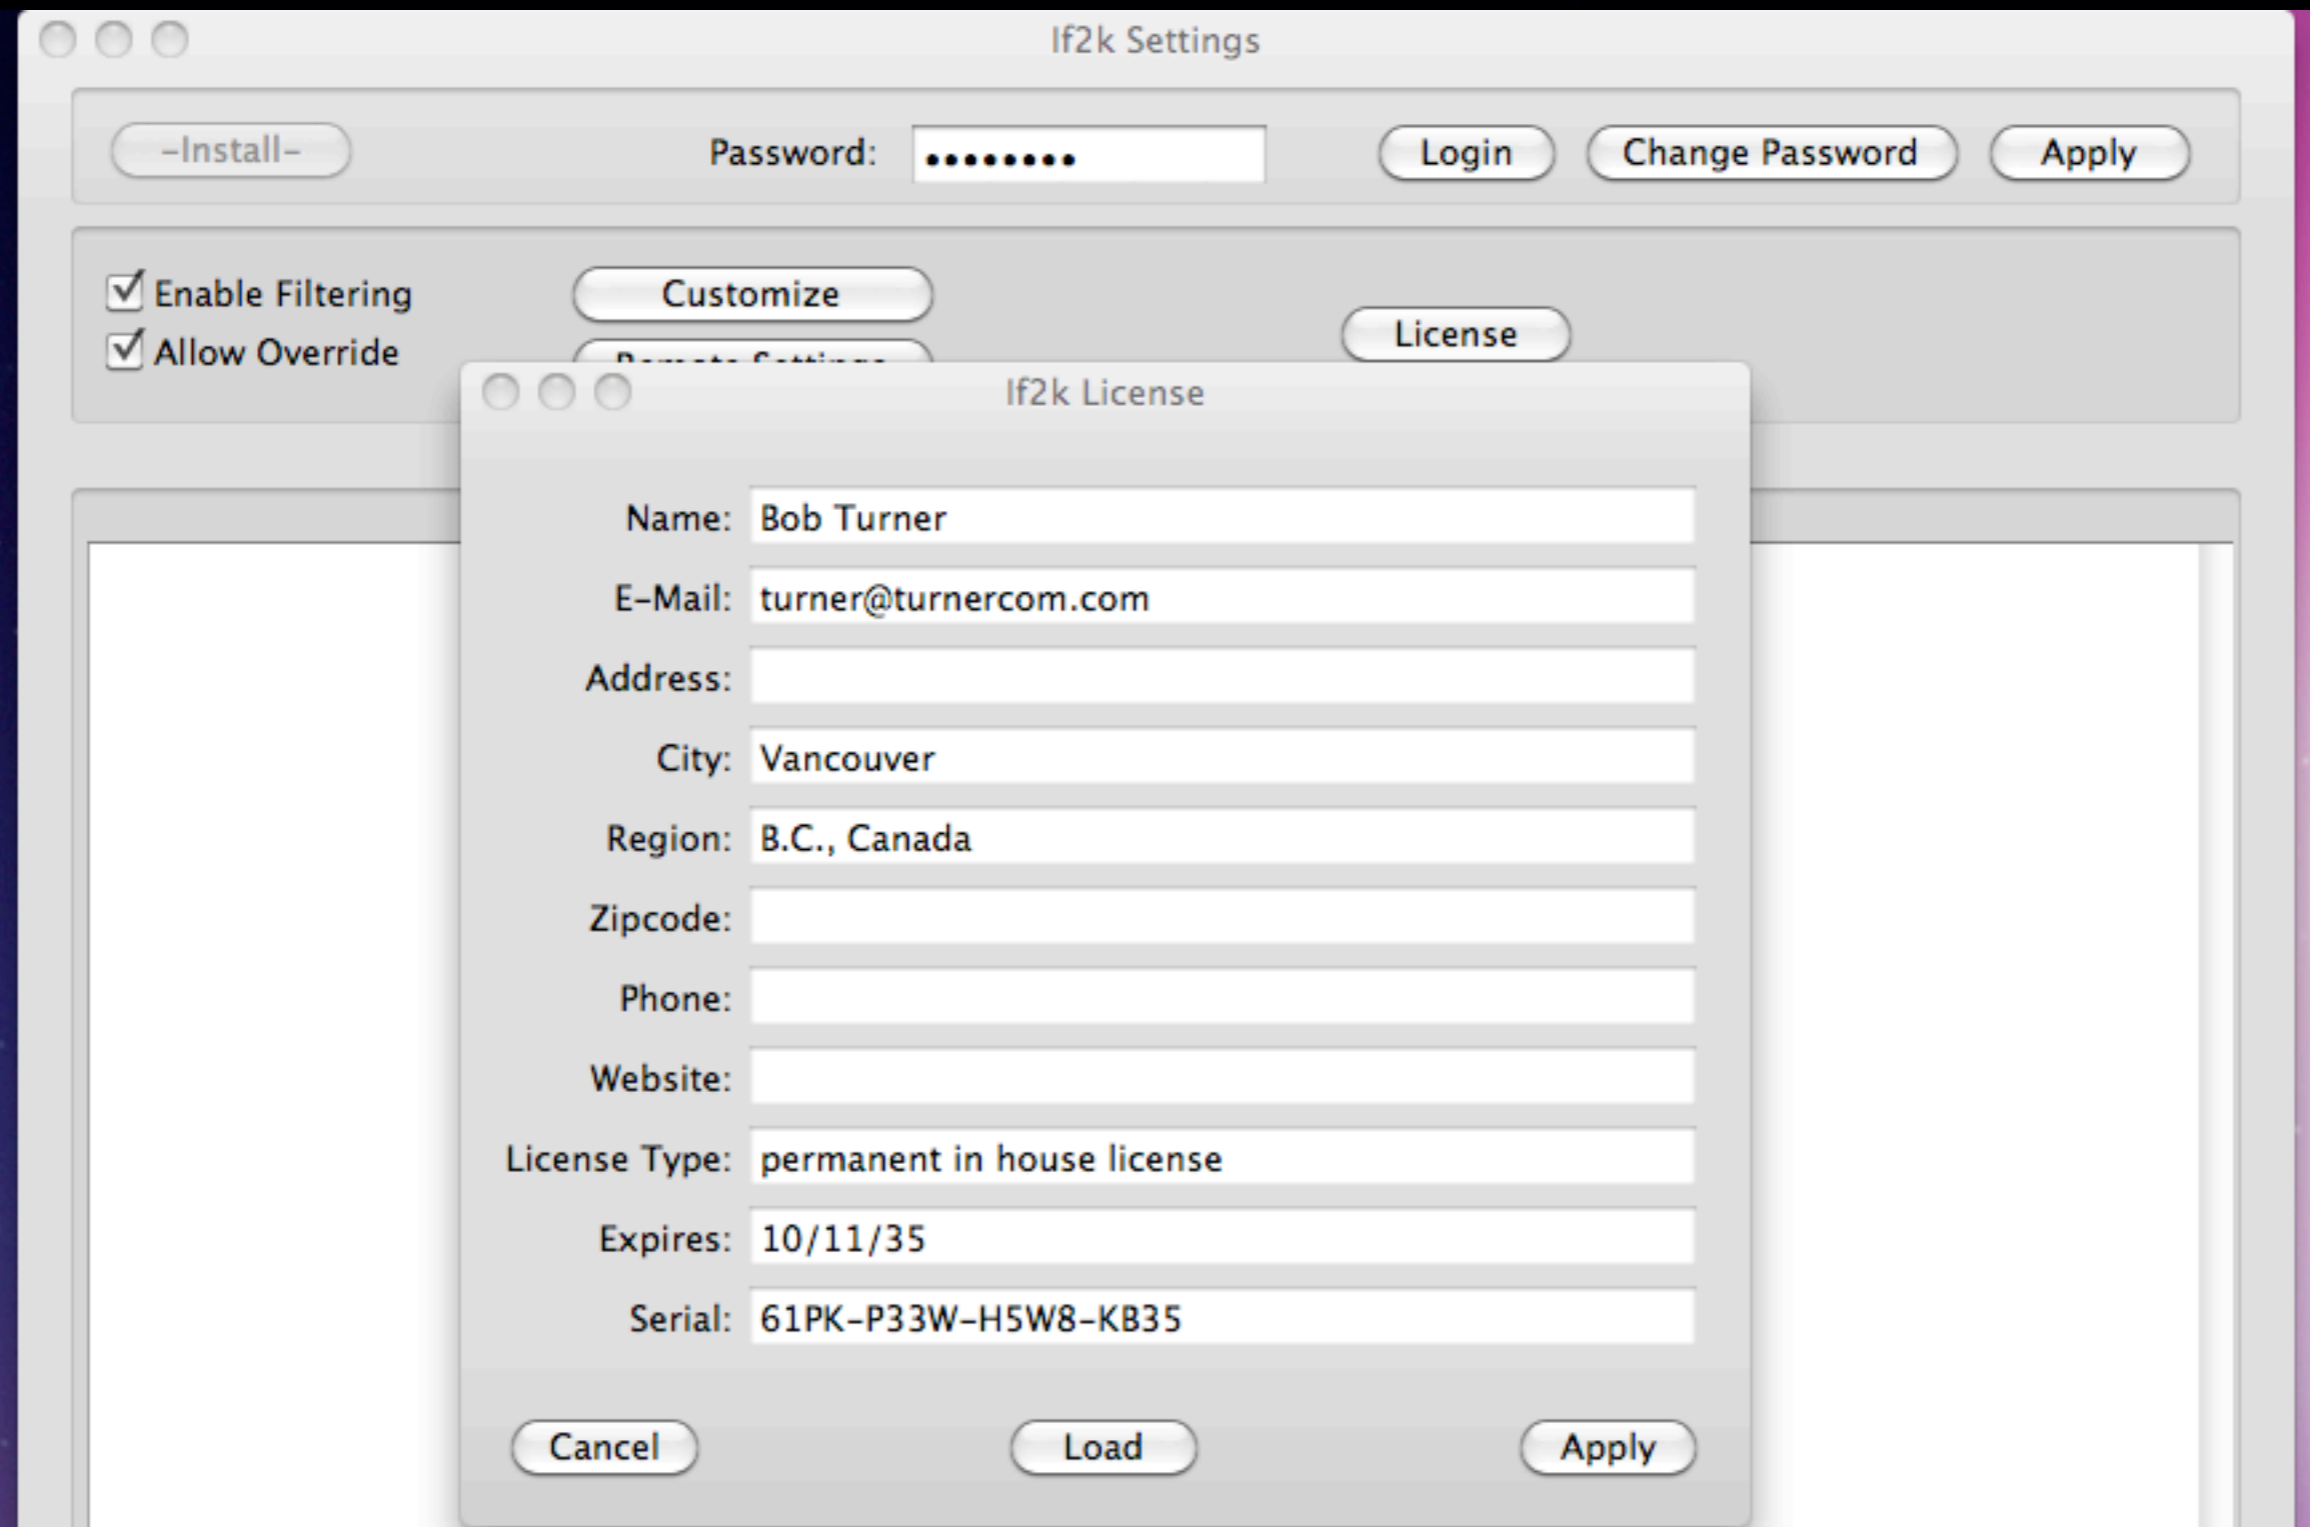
If2k Settings

-Install-

Password: ••••••••

Login

Change Password

Apply

Enable Filtering

Allow Override

Customize

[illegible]

License

If2k License

Name: Bob Turner

E-Mail: turner@turnercom.com

Address:

City: Vancouver

Region: B.C., Canada

Zipcode:

Phone:

Website:

License Type: permanent in house license

Expires: 10/11/35

Serial: 61PK-P33W-H5W8-KB35

Cancel

Load

Apply